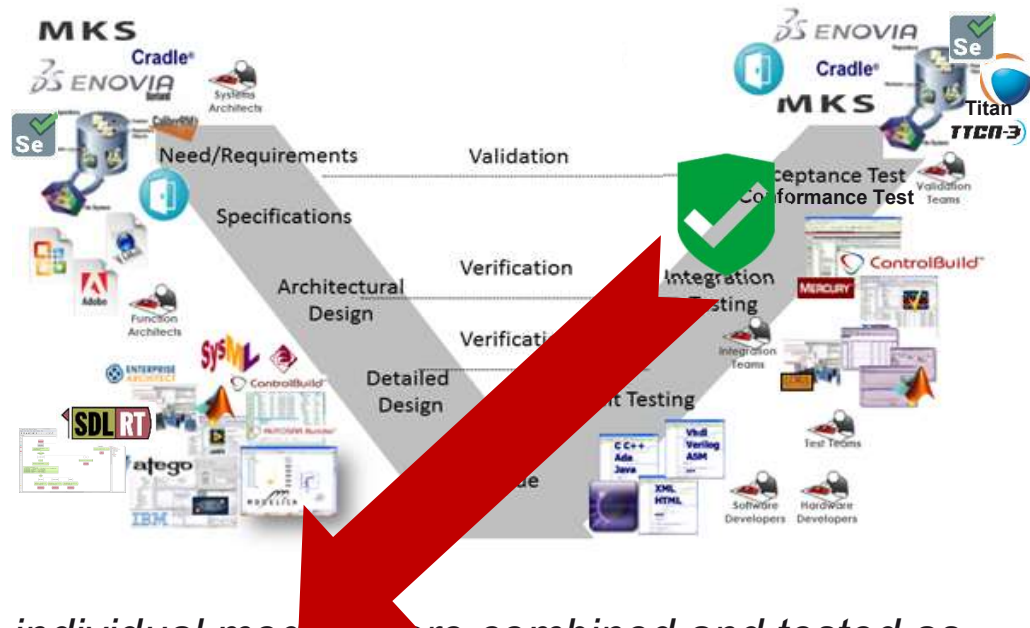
MKS
Cradle®
ENOVIA
Systems Architects
CaliberRM
Se
Need/Requirements
Validation
Specifications
Adobe
Function Architects
Architectural Design
Verification
Verification
Detailed Design
SysML
ControlBuild
ENTERPRISE ARCHITECT
SDL RT
atego
IBM
de
ENOVIA
Cradle®
MKS
Se
Titan
TTCN-3
ceptance Test
Conformance Test
Validation Teams
ControlBuild™
MERCURY
Integration Testing
Integration Teams
t Testing
C C++ Ada Java
Vhdl Verilog ASM
XML HTML
Test Teams
Software Developers
Hardware Developers
individual mod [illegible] re combined and tested as